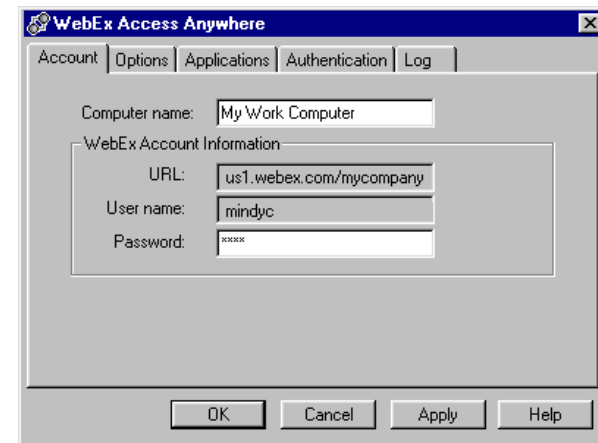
WebEx Access Anywhere

Account | Options | Applications | Authentication | Log

Computer name: My Work Computer

WebEx Account Information

URL: us1.webex.com/mycompany

User name: mindyc

Password: ****

OK Cancel Apply Help